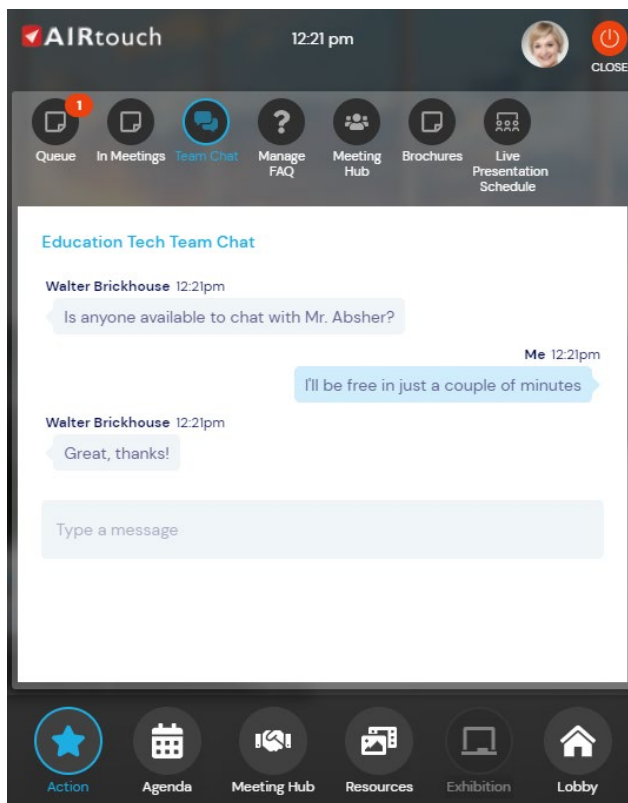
AIRtouch

12:21 pm

CLOSE

1
Queue
In Meetings
Team Chat
Manage FAQ
Meeting Hub
Brochures
Live Presentation Schedule

Education Tech Team Chat

Walter Brickhouse 12:21pm
Is anyone available to chat with Mr. Absher?

Me 12:21pm
I'll be free in just a couple of minutes

Walter Brickhouse 12:21pm
Great, thanks!

Type a message

Action
Agenda
Meeting Hub
Resources
Exhibition
Lobby